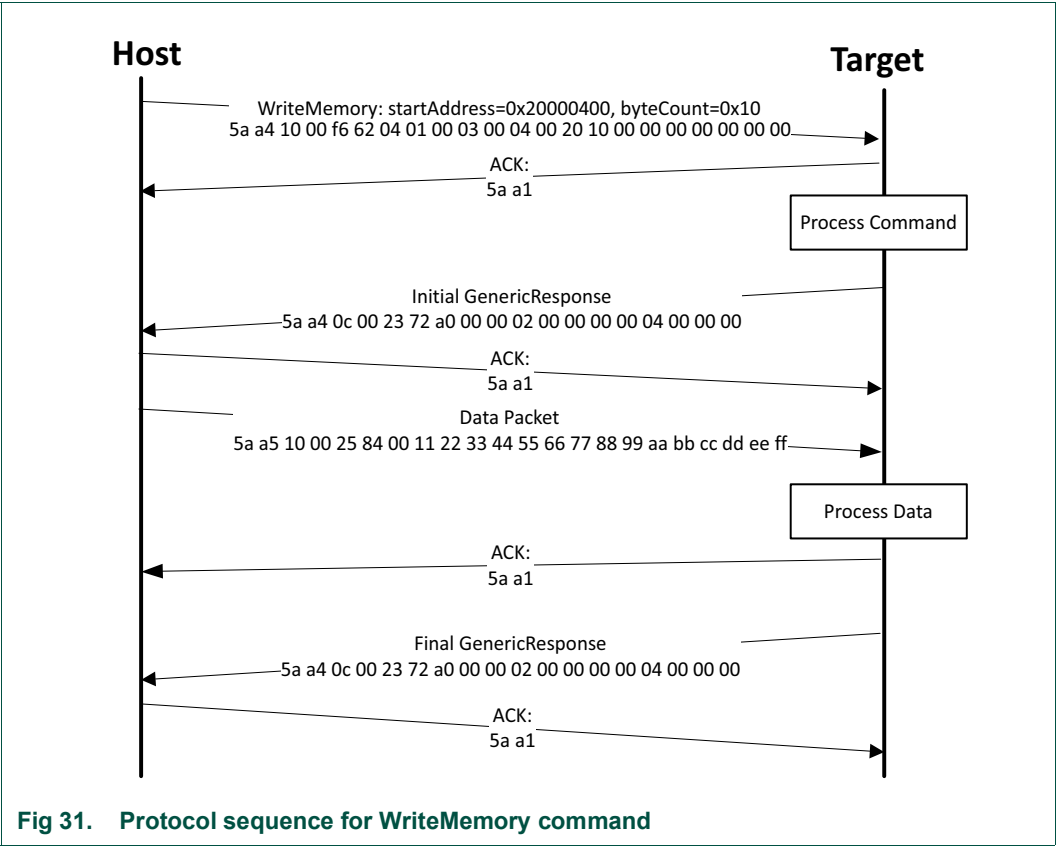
Host

Target

WriteMemory: startAddress=0x20000400, byteCount=0x10
5a a4 10 00 f6 62 04 01 00 03 00 04 00 20 10 00 00 00 00 00 00 00

ACK:
5a a1

Process Command

Initial GenericResponse
5a a4 0c 00 23 72 a0 00 00 02 00 00 00 00 04 00 00 00

ACK:
5a a1

Data Packet
5a a5 10 00 25 84 00 11 22 33 44 55 66 77 88 99 aa bb cc dd ee ff

Process Data

ACK:
5a a1

Final GenericResponse
5a a4 0c 00 23 72 a0 00 00 02 00 00 00 00 04 00 00 00

ACK:
5a a1

Fig 31. Protocol sequence for WriteMemory command